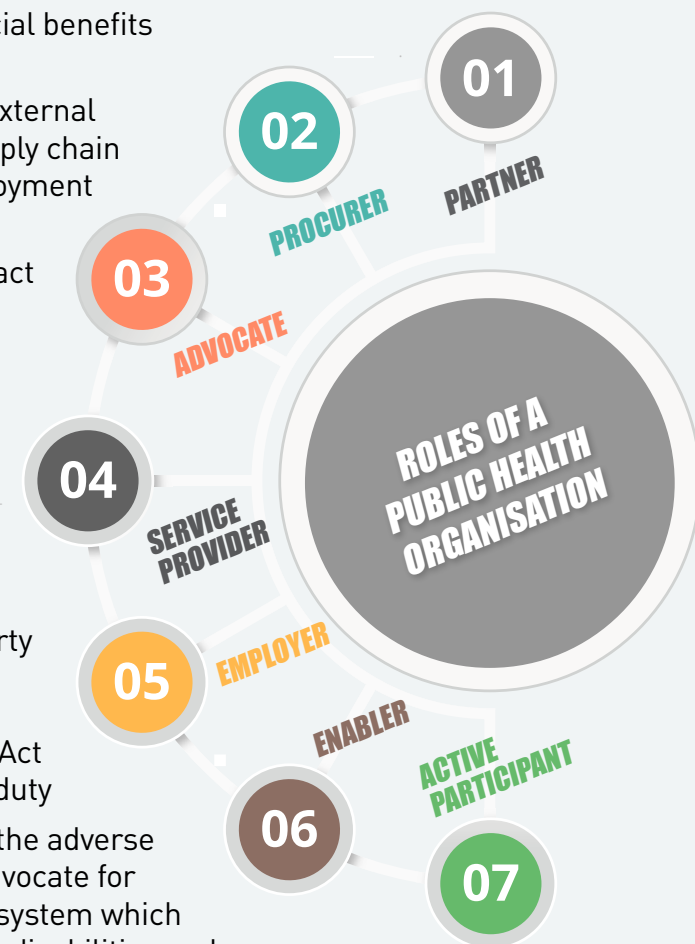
cial benefits

xternal
ply chain
oyment

act

rty

Act
duty
the adverse
vocate for
system which

01
PARTNER
02
PROCURER
03
ADVOCATE
04
SERVICE PROVIDER
05
EMPLOYER
06
ENABLER
07
ACTIVE PARTICIPANT

ROLES OF A PUBLIC HEALTH ORGANISATION